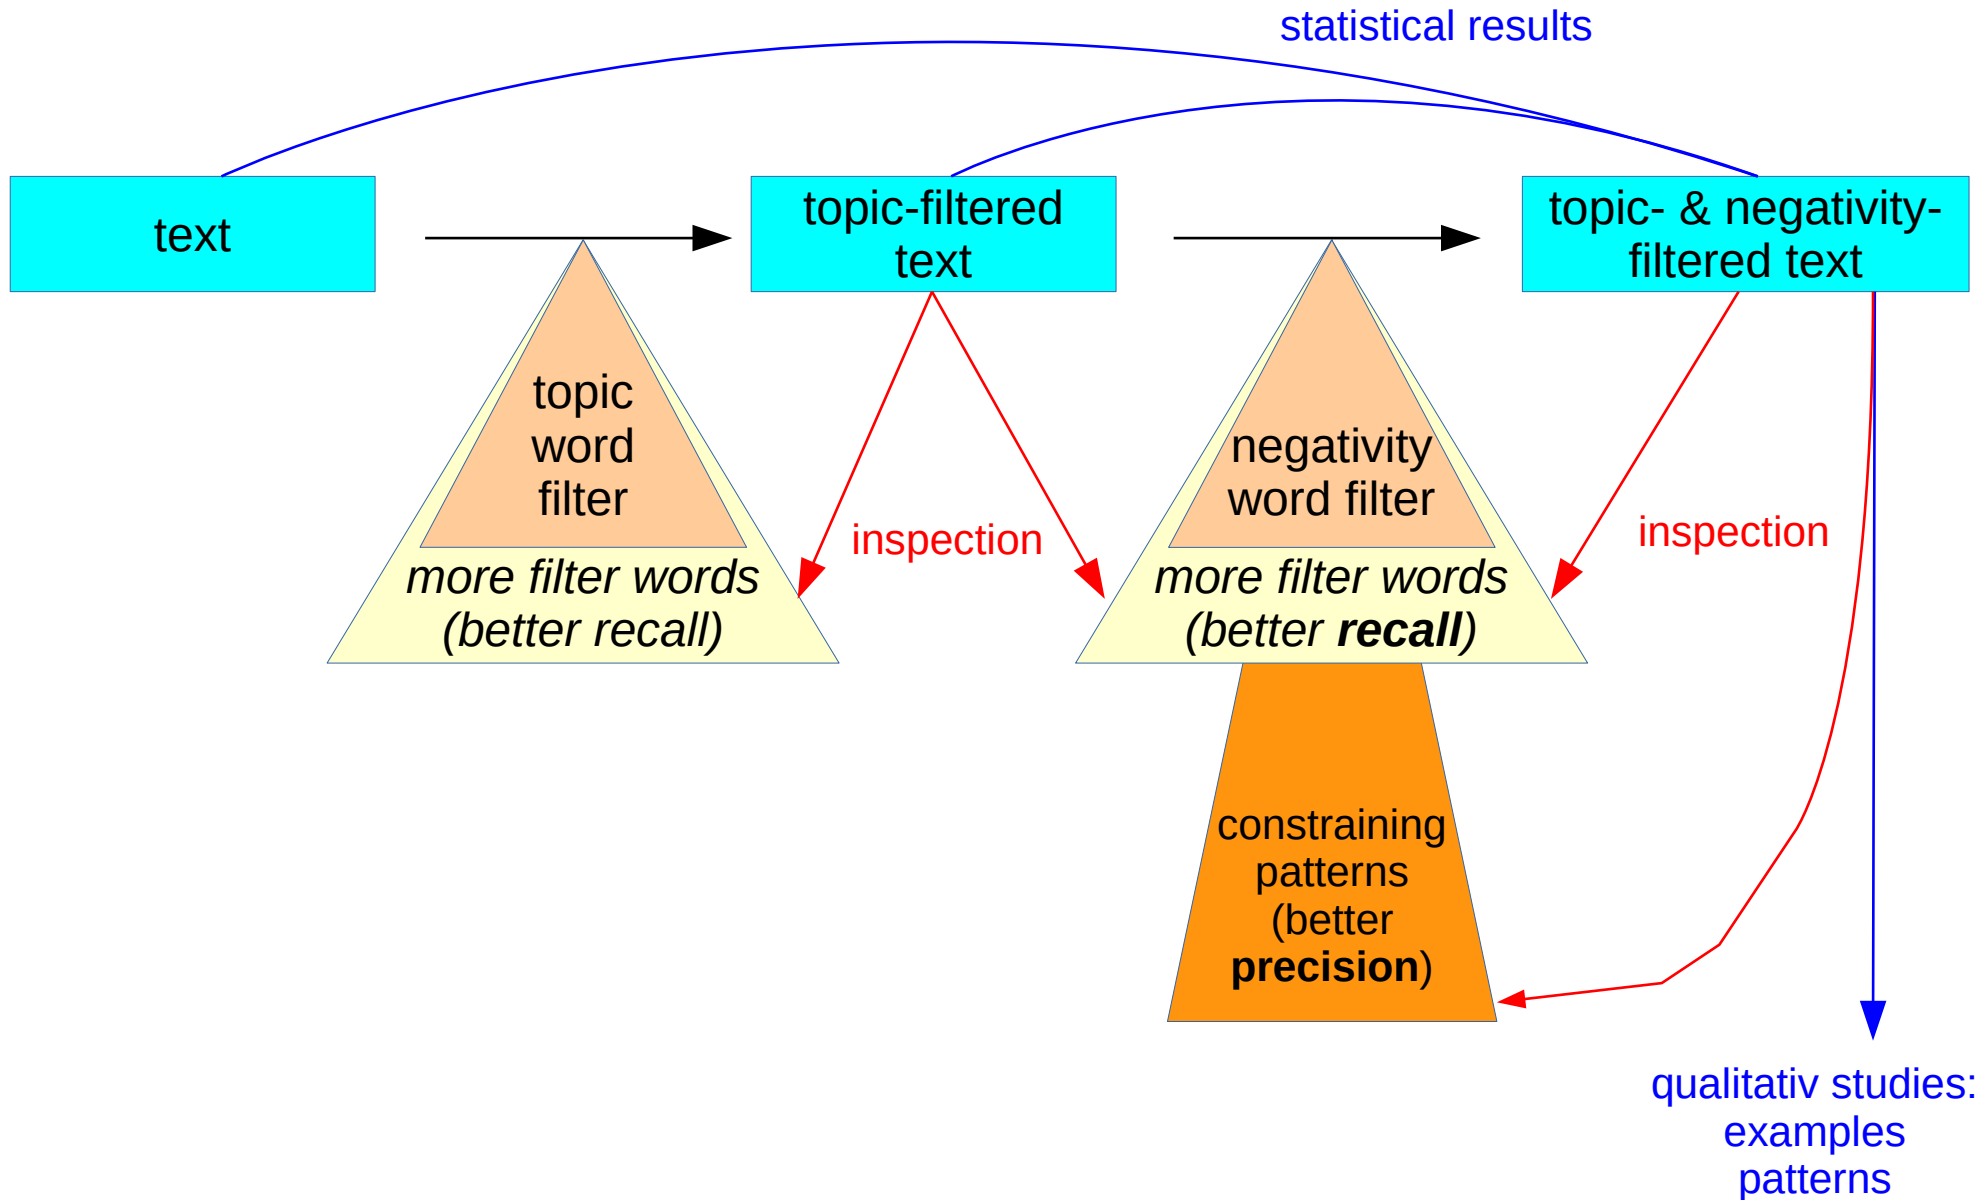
statistical results

text

topic-filtered text

topic- & negativity-filtered text

topic word filter

more filter words (better recall)

inspection

negativity word filter

more filter words (better **recall**)

inspection

constraining patterns (better **precision**)

qualitativ studies: examples patterns